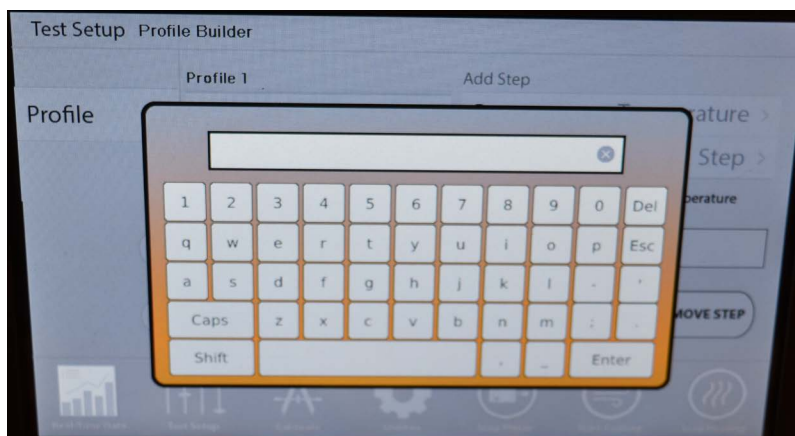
Test Setup Profile Builder

Profile 1

Add Step

Profile

ature >

Step >

perature

1 2 3 4 5 6 7 8 9 0 Del

q w e r t y u i o p Esc

a s d f g h j k l - '

Caps z x c v b n m ; .

Shift , _ Enter

MOVE STEP